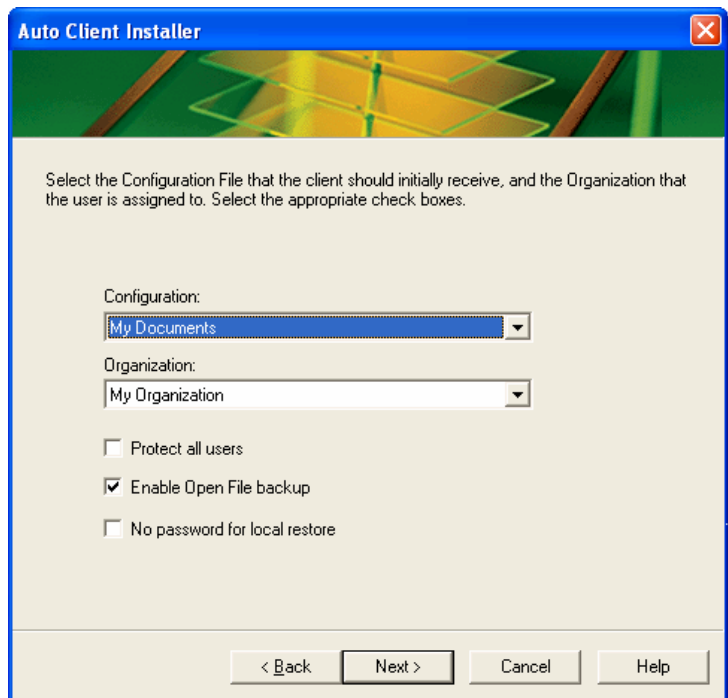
Auto Client Installer

Select the Configuration File that the client should initially receive, and the Organization that the user is assigned to. Select the appropriate check boxes.

Configuration:

My Documents

Organization:

My Organization

Protect all users

Enable Open File backup

No password for local restore

< Back

Next >

Cancel

Help